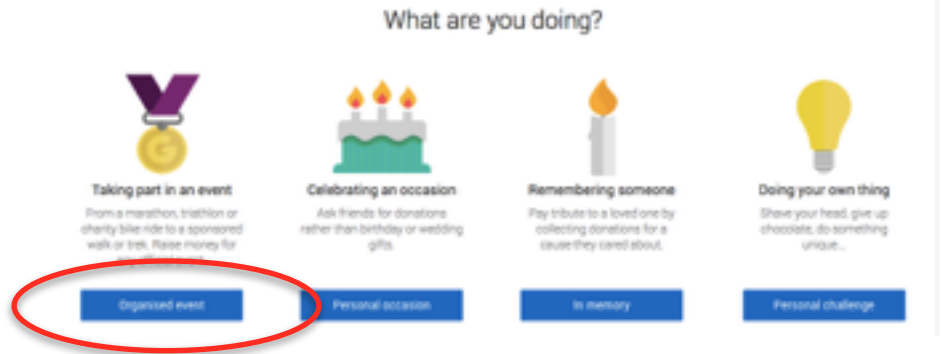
What are you doing?

G

Taking part in an event

From a marathon, triathlon or charity bike ride to a sponsored walk or trek. Raise money for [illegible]

Organised event

Celebrating an occasion

Ask friends for donations rather than birthday or wedding gifts.

Personal occasion

Remembering someone

Pay tribute to a loved one by collecting donations for a cause they cared about.

In memory

Doing your own thing

Shave your head, give up chocolate, do something unique...

Personal challenge